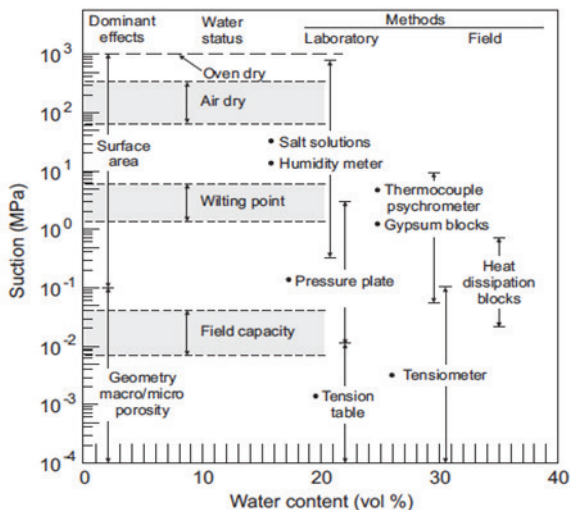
Dominant effects
Water status
Methods
Laboratory
Field

$10^3$
$10^2$
$10^1$
$10^0$
$10^{-1}$
$10^{-2}$
$10^{-3}$
$10^{-4}$

Suction (MPa)

Oven dry
Air dry
Surface area
Salt solutions
Humidity meter
Thermocouple psychrometer
Wilting point
Gypsum blocks
Heat dissipation blocks
Pressure plate
Field capacity
Geometry macro/micro porosity
Tensiometer
Tension table

0
10
20
30
40
Water content (vol %)